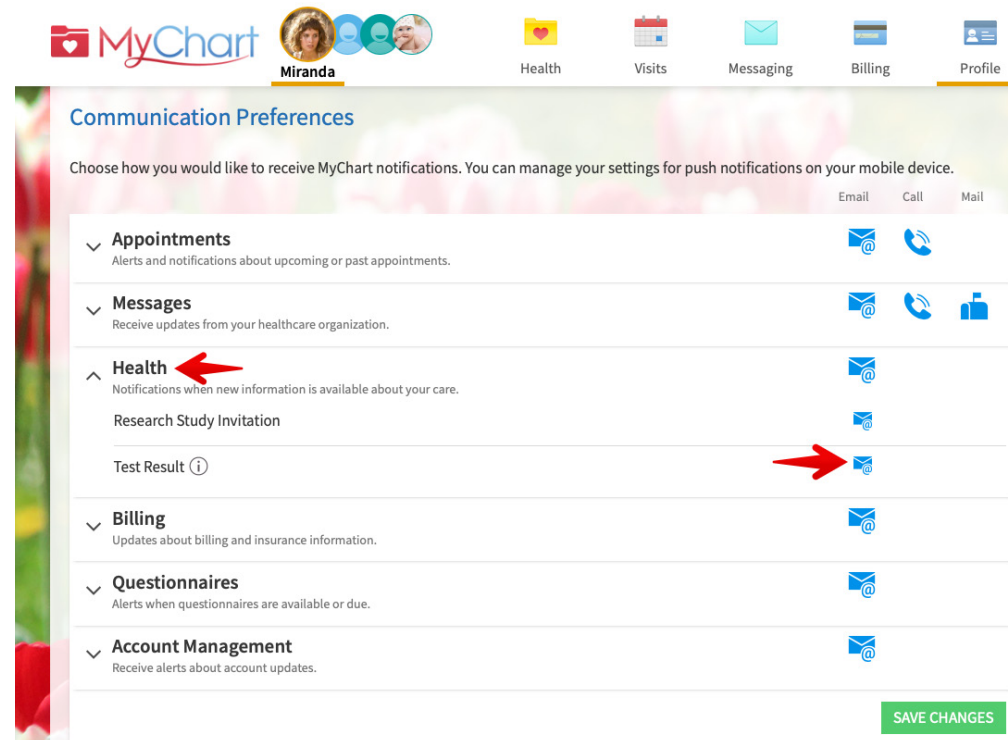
MyChart

Miranda

Health

Visits

Messaging

Billing

Profile

Communication Preferences

Choose how you would like to receive MyChart notifications. You can manage your settings for push notifications on your mobile device.

Email Call Mail

Appointments
Alerts and notifications about upcoming or past appointments.

Messages
Receive updates from your healthcare organization.

Health
Notifications when new information is available about your care.

Research Study Invitation

Test Result

Billing
Updates about billing and insurance information.

Questionnaires
Alerts when questionnaires are available or due.

Account Management
Receive alerts about account updates.

SAVE CHANGES